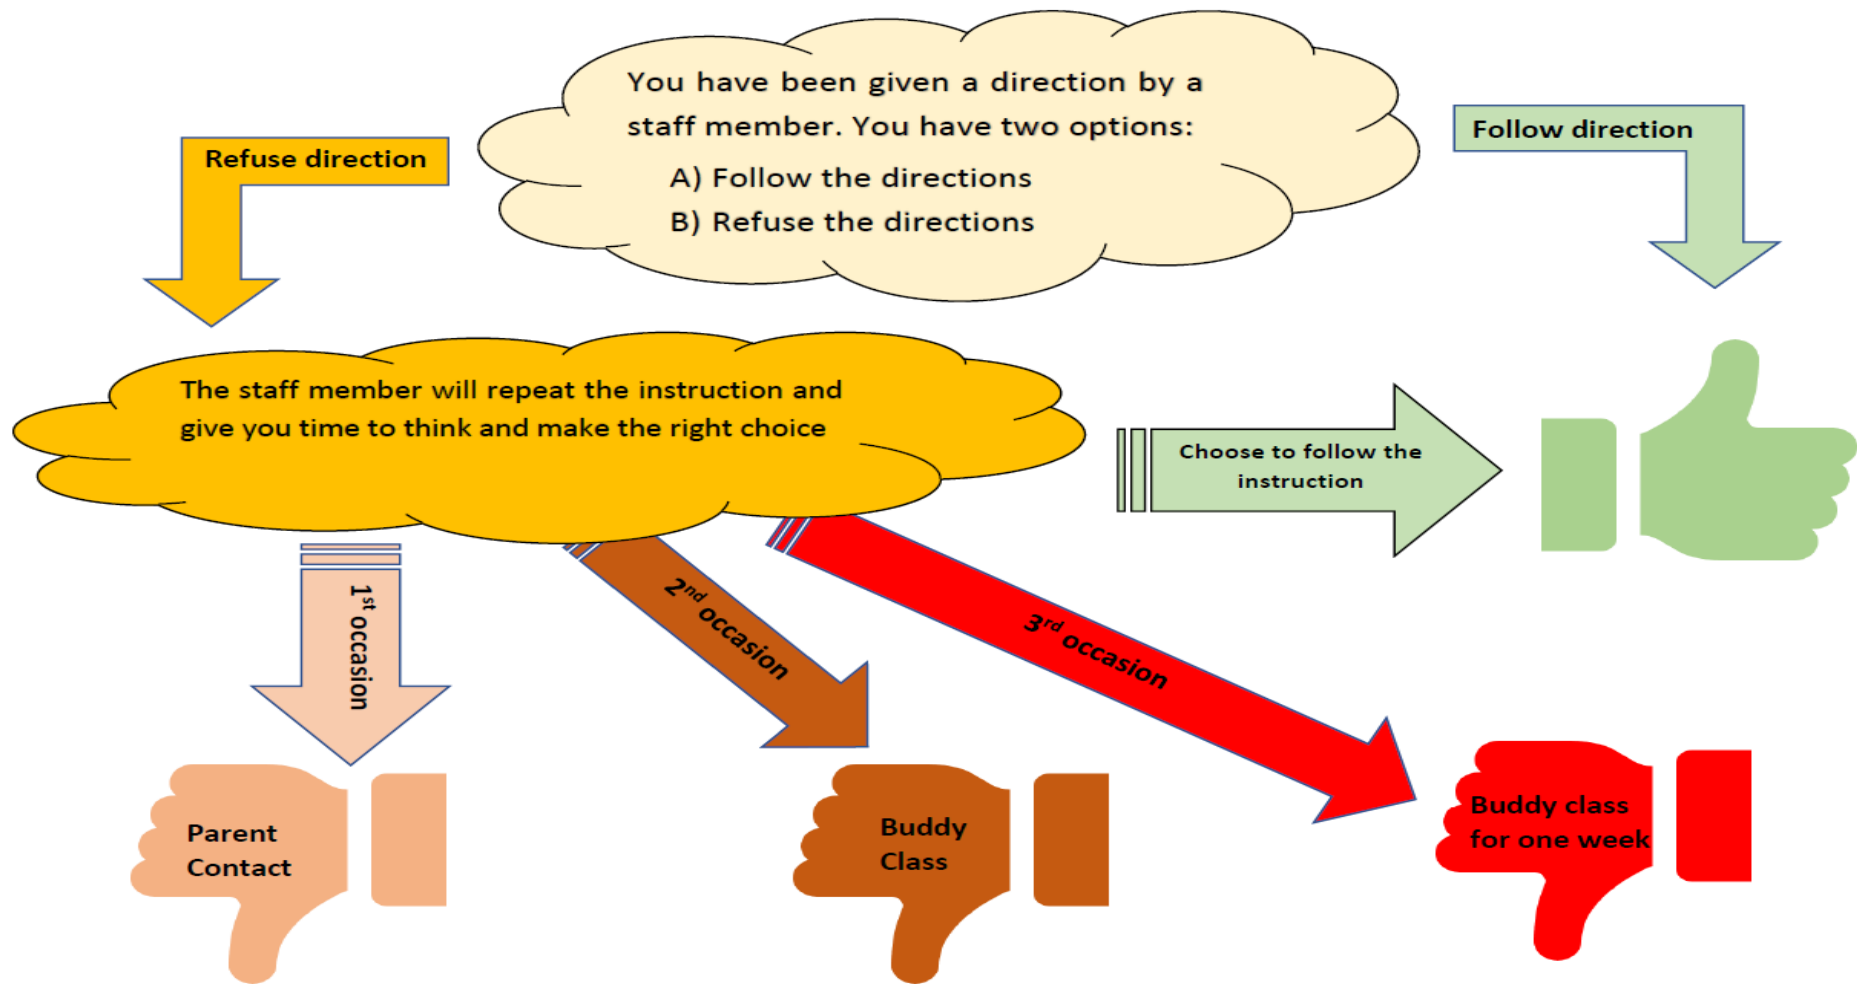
You have been given a direction by a staff member. You have two options:

A) Follow the directions

B) Refuse the directions

Refuse direction

Follow direction

The staff member will repeat the instruction and give you time to think and make the right choice

Choose to follow the instruction

$1^{st}$ occasion

$2^{nd}$ occasion

$3^{rd}$ occasion

Parent Contact

Buddy Class

Buddy class for one week